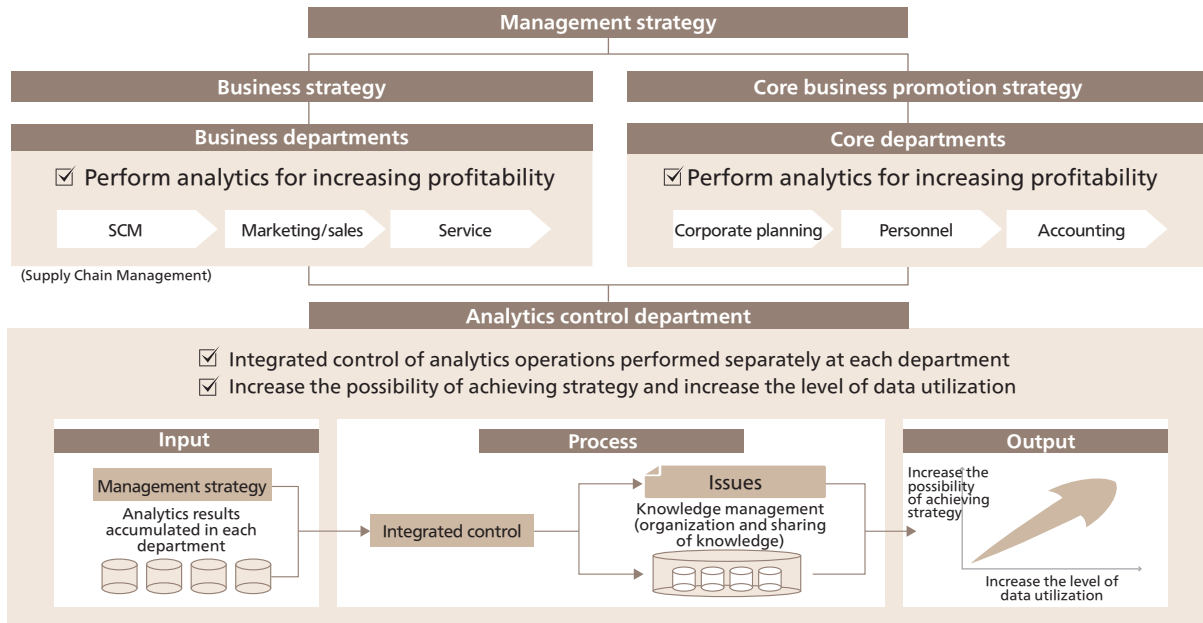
Management strategy

Business strategy

Business departments

☑ Perform analytics for increasing profitability

SCM

Marketing/sales

Service

(Supply Chain Management)

Core business promotion strategy

Core departments

☑ Perform analytics for increasing profitability

Corporate planning

Personnel

Accounting

Analytics control department

☑ Integrated control of analytics operations performed separately at each department

☑ Increase the possibility of achieving strategy and increase the level of data utilization

Input

Management strategy

Analytics results accumulated in each department

Process

Integrated control

Issues

Knowledge management (organization and sharing of knowledge)

Output

Increase the possibility of achieving strategy

Increase the level of data utilization